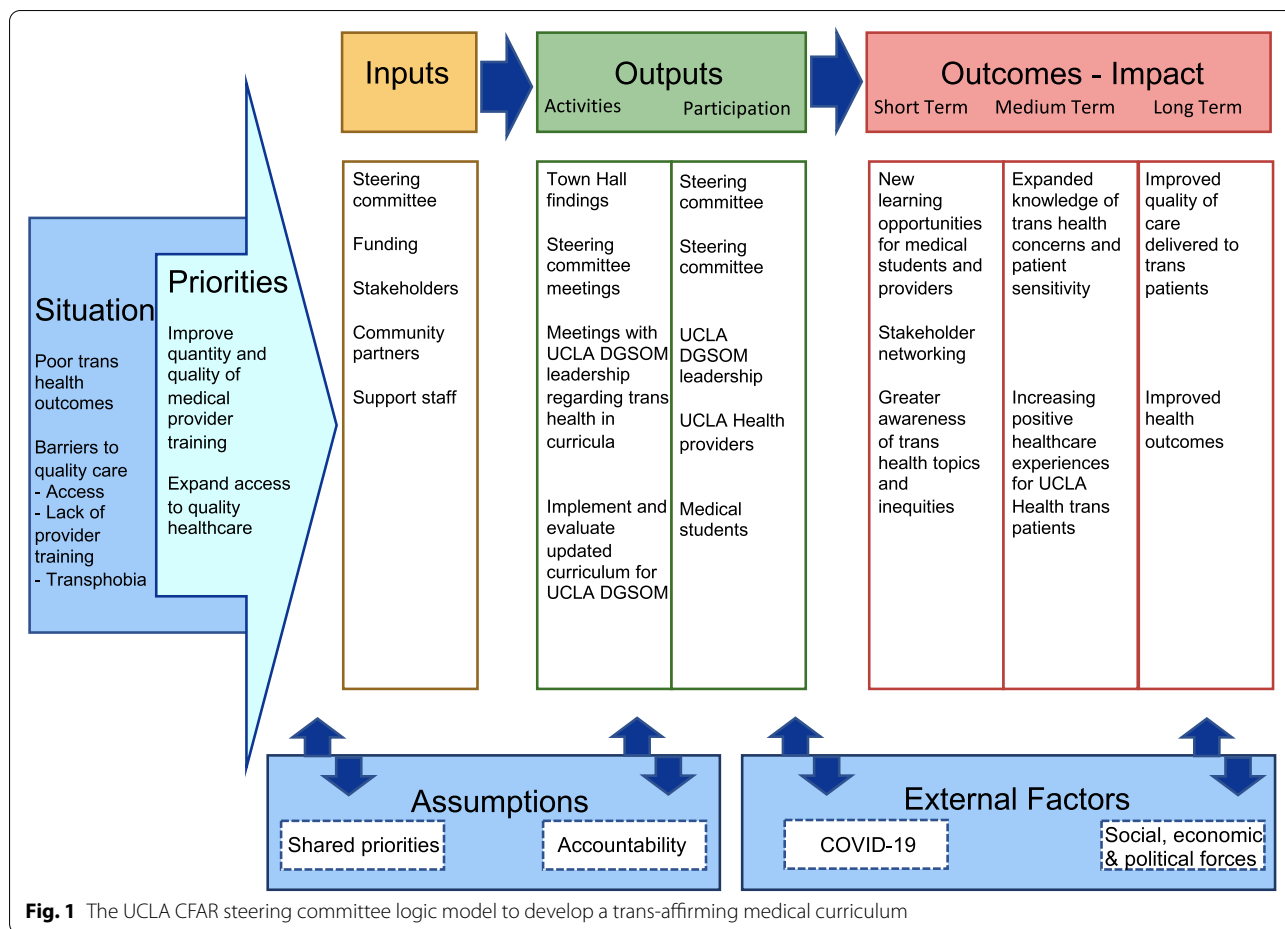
Inputs

Outputs
Activities Participation

Outcomes - Impact
Short Term Medium Term Long Term

Situation
Poor trans health outcomes
Barriers to quality care
- Access
- Lack of provider training
- Transphobia

Priorities
Improve quantity and quality of medical provider training
Expand access to quality healthcare

Steering committee
Funding
Stakeholders
Community partners
Support staff

Town Hall findings
Steering committee meetings
Meetings with UCLA DGSOM leadership regarding trans health in curricula
Implement and evaluate updated curriculum for UCLA DGSOM

Steering committee
Steering committee
UCLA DGSOM leadership
UCLA Health providers
Medical students

New learning opportunities for medical students and providers
Stakeholder networking
Greater awareness of trans health topics and inequities

Expanded knowledge of trans health concerns and patient sensitivity
Increasing positive healthcare experiences for UCLA Health trans patients

Improved quality of care delivered to trans patients
Improved health outcomes

Assumptions
Shared priorities
Accountability

External Factors
COVID-19
Social, economic & political forces

Fig. 1 The UCLA CFAR steering committee logic model to develop a trans-affirming medical curriculum